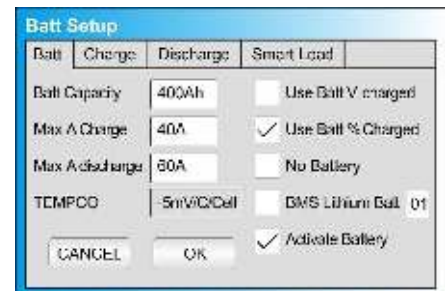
Batt Setup

Batt | Charge | Discharge | Smart Load

Batt Capacity 400Ah
Max A Charge 40A
Max A discharge 60A
TEMPCO -5mV/C/Cell

Use Batt V charged
Use Batt % Charged
No Battery
BMS Lithium Batt 01
Activate Battery

CANCEL
OK